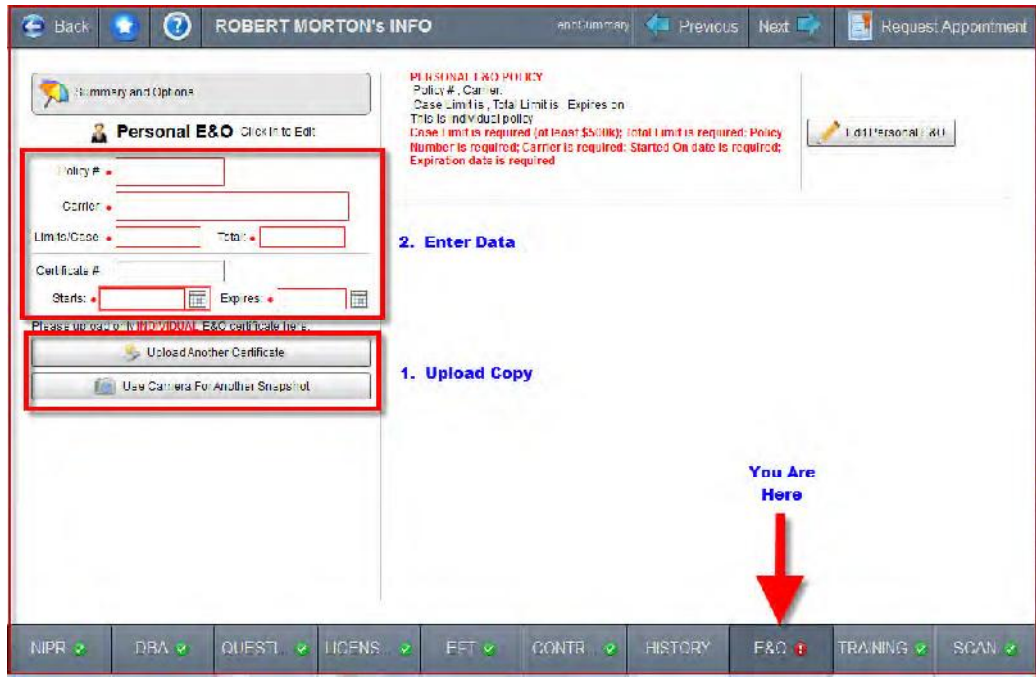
Back

ROBERT MORTON's INFO

endSummary

Previous

Next

Request Appointment

Summary and Options

Personal E&O Click In to Edit

Policy #

Carrier

Limits/Case

Total

Certificate #

Starts:

Expires:

Please upload only INDIVIDUAL E&O certificate here.

Upload Another Certificate

Use Camera For Another Snapshot

PERSONAL E&O POLICY
Policy # , Carrier.
Case Limit is , Total Limit is Expires on
This is individual policy
Case Limit is required (at least $500k); Total Limit is required; Policy Number is required; Carrier is required; Started On date is required; Expiration date is required

Edit Personal E&O

2. Enter Data

1. Upload Copy

You Are Here

NIPR

DBA

QUESTI...

LICENS...

EFT

CONTR...

HISTORY

E&O

TRAINING

SCAN